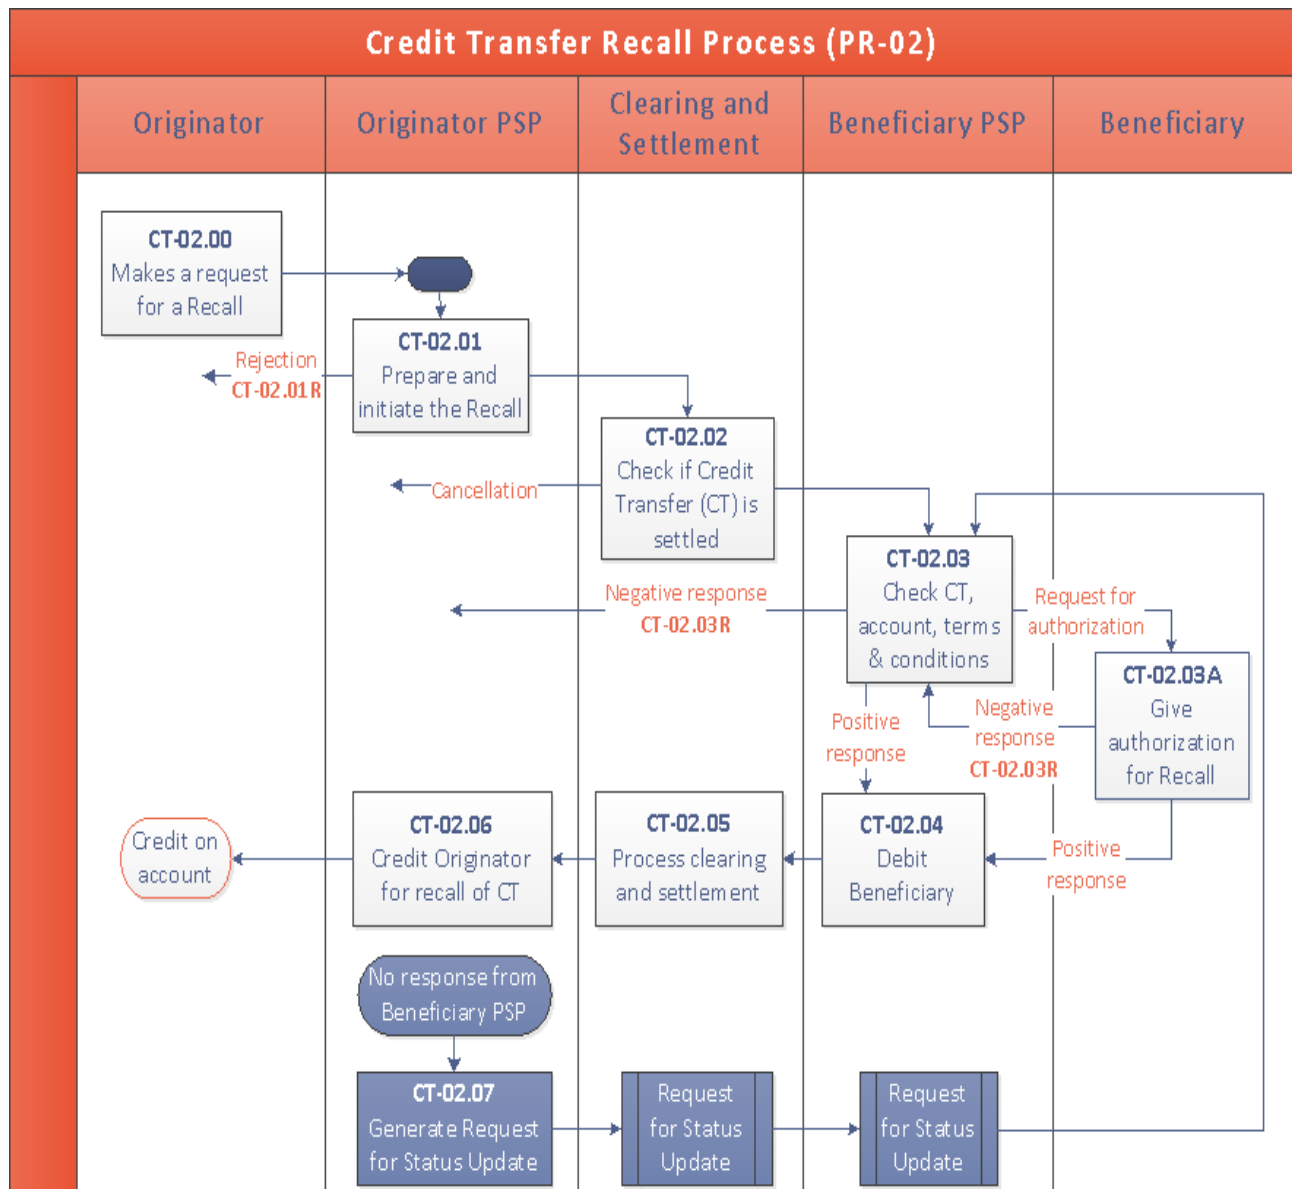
Credit Transfer Recall Process (PR-02)

Originator

Originator PSP

Clearing and Settlement

Beneficiary PSP

Beneficiary

CT-02.00
Makes a request for a Recall

CT-02.01
Prepare and initiate the Recall

Rejection
CT-02.01R

CT-02.02
Check if Credit Transfer (CT) is settled

Cancellation

CT-02.03
Check CT, account, terms & conditions

Negative response
CT-02.03R

Request for authorization

CT-02.03A
Give authorization for Recall

Negative response
CT-02.03R

Positive response

CT-02.04
Debit Beneficiary

Positive response

CT-02.05
Process clearing and settlement

CT-02.06
Credit Originator for recall of CT

Credit on account

No response from Beneficiary PSP

CT-02.07
Generate Request for Status Update

Request for Status Update

Request for Status Update